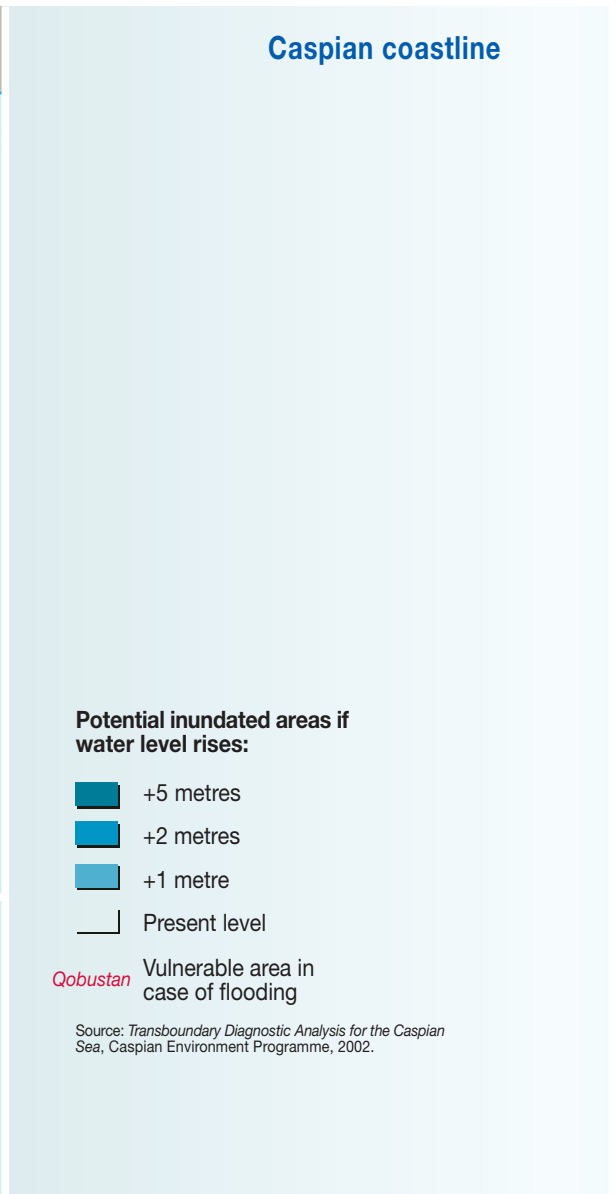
Caspian coastline

Potential inundated areas if water level rises:

+5 metres

+2 metres

+1 metre

Present level

Qobustan Vulnerable area in case of flooding

Source: Transboundary Diagnostic Analysis for the Caspian Sea, Caspian Environment Programme, 2002.